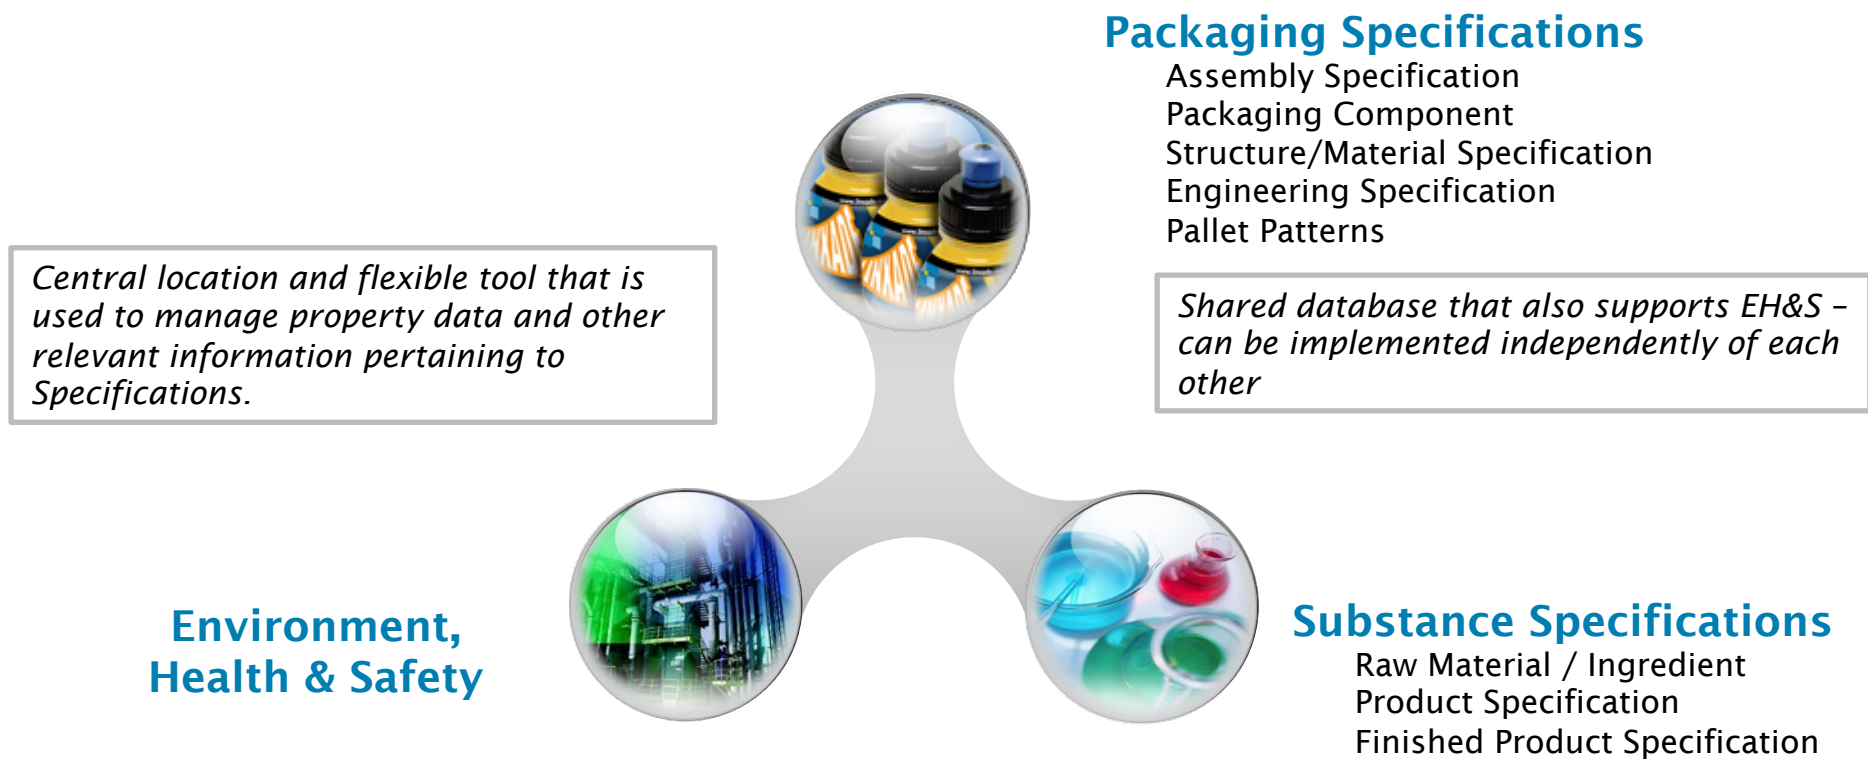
Packaging Specifications
Assembly Specification
Packaging Component
Structure/Material Specification
Engineering Specification
Pallet Patterns

Central location and flexible tool that is used to manage property data and other relevant information pertaining to Specifications.

Shared database that also supports EH&S – can be implemented independently of each other

Environment, Health & Safety

Substance Specifications
Raw Material / Ingredient
Product Specification
Finished Product Specification